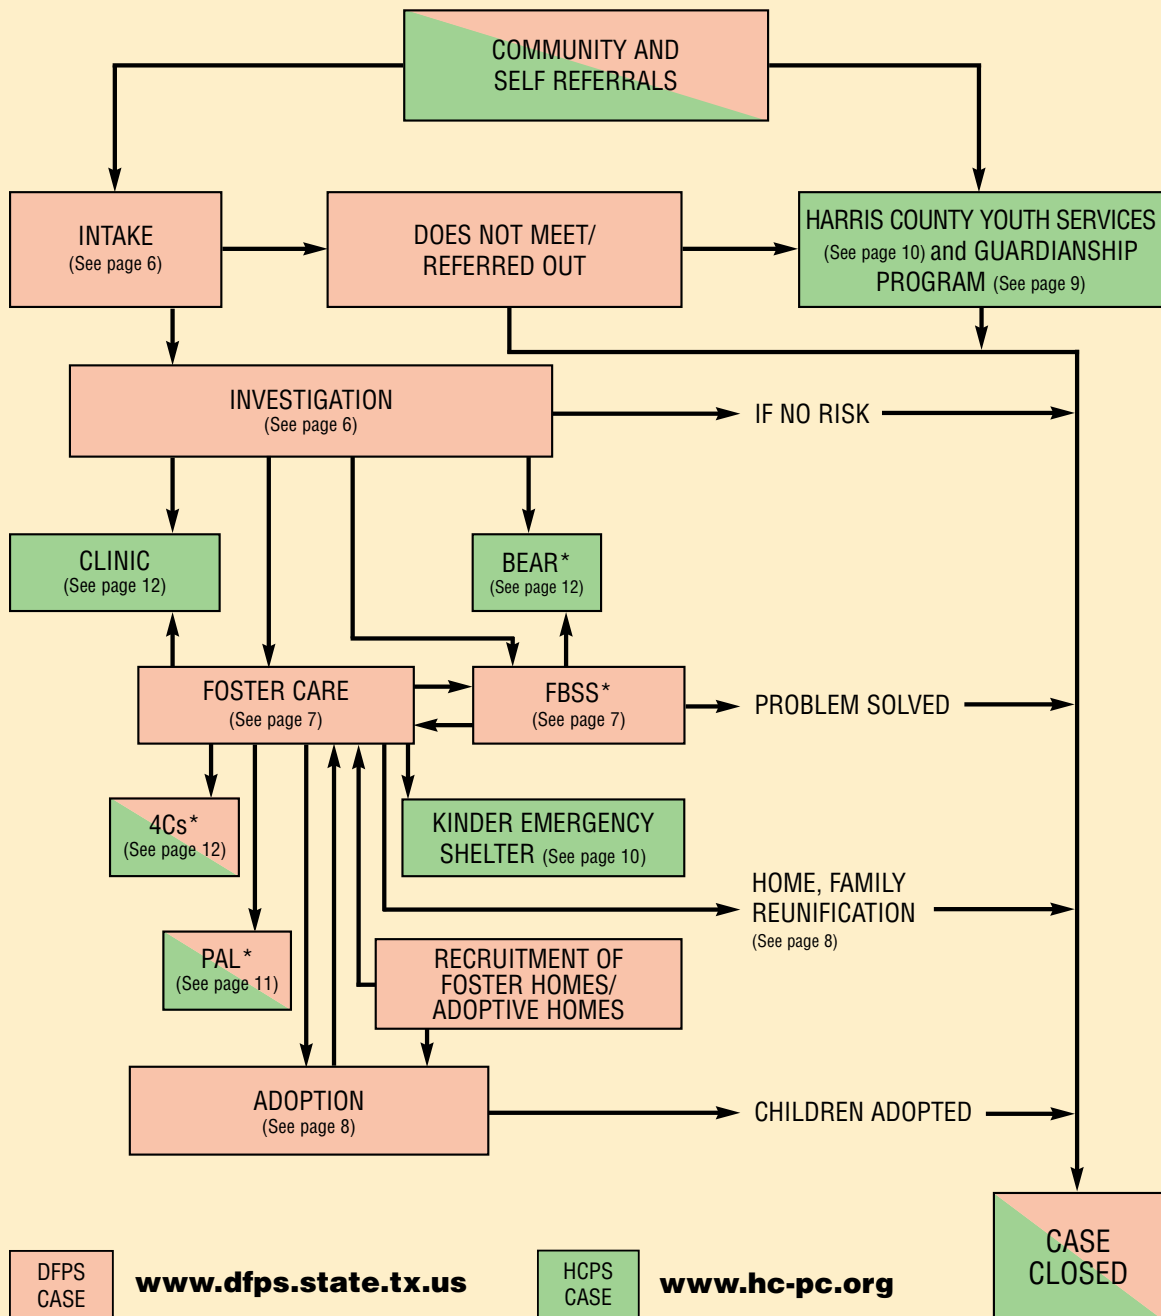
COMMUNITY AND SELF REFERRALS

INTAKE
(See page 6)

DOES NOT MEET/ REFERRED OUT

HARRIS COUNTY YOUTH SERVICES (See page 10) and GUARDIANSHIP PROGRAM (See page 9)

INVESTIGATION
(See page 6)

IF NO RISK

CLINIC
(See page 12)

BEAR*
(See page 12)

FOSTER CARE
(See page 7)

FBSS*
(See page 7)

PROBLEM SOLVED

4Cs*
(See page 12)

KINDER EMERGENCY SHELTER (See page 10)

HOME, FAMILY REUNIFICATION
(See page 8)

PAL*
(See page 11)

RECRUITMENT OF FOSTER HOMES/ ADOPTIVE HOMES

ADOPTION
(See page 8)

CHILDREN ADOPTED

CASE CLOSED

DFPS CASE

www.dfps.state.tx.us

HCPS CASE

www.hc-pc.org